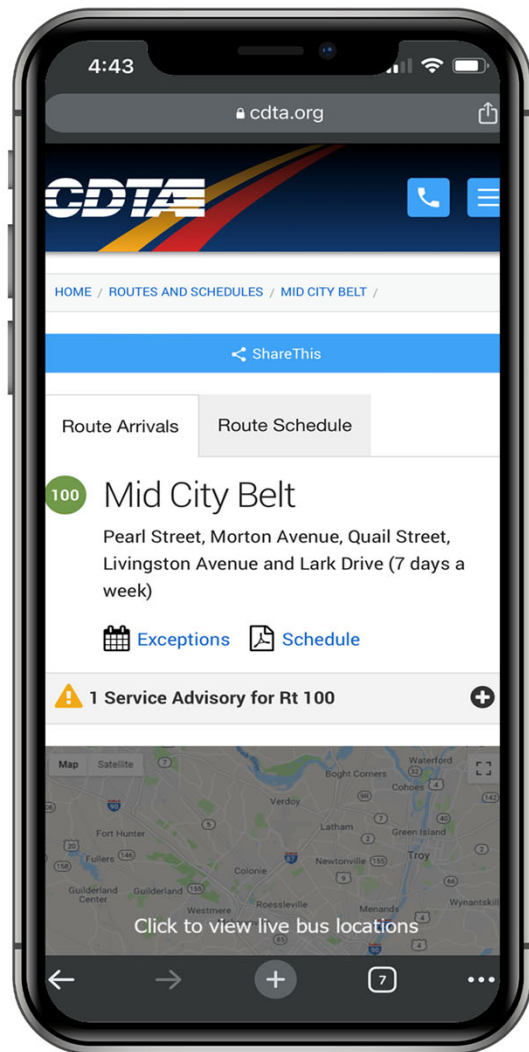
4:43

cdta.org

CDTA

HOME / ROUTES AND SCHEDULES / MID CITY BELT /

ShareThis

Route Arrivals

Route Schedule

100

Mid City Belt

Pearl Street, Morton Avenue, Quail Street, Livingston Avenue and Lark Drive (7 days a week)

Exceptions

Schedule

1 Service Advisory for Rt 100

Map

Satellite

Waterford

Boght Corners

Cohoes

Verdoy

Latham

Green Island

Fort Hunter

Fullers

Newtonville

Troy

Colonie

Guilderland Center

Guilderland

Roessleville

Westmere

Menands

Wynantskill

Click to view live bus locations

7